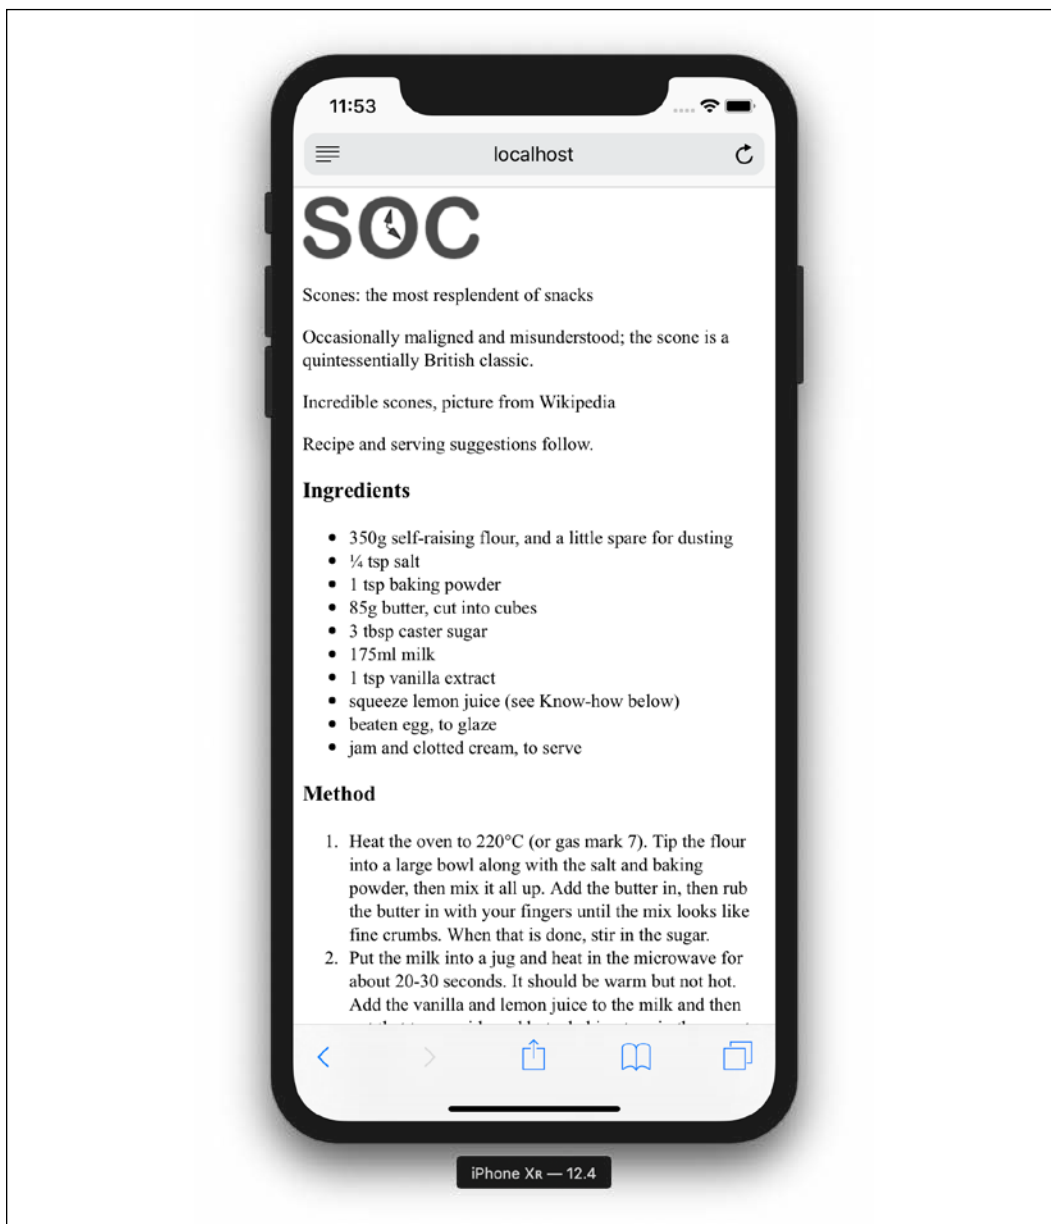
11:53

localhost

SOC

Scones: the most resplendent of snacks

Occasionally maligned and misunderstood; the scone is a quintessentially British classic.

Incredible scones, picture from Wikipedia

Recipe and serving suggestions follow.

**Ingredients**

- 350g self-raising flour, and a little spare for dusting
- ¼ tsp salt
- 1 tsp baking powder
- 85g butter, cut into cubes
- 3 tbsp caster sugar
- 175ml milk
- 1 tsp vanilla extract
- squeeze lemon juice (see Know-how below)
- beaten egg, to glaze
- jam and clotted cream, to serve

**Method**

1. Heat the oven to 220°C (or gas mark 7). Tip the flour into a large bowl along with the salt and baking powder, then mix it all up. Add the butter in, then rub the butter in with your fingers until the mix looks like fine crumbs. When that is done, stir in the sugar.
2. Put the milk into a jug and heat in the microwave for about 20-30 seconds. It should be warm but not hot. Add the vanilla and lemon juice to the milk and then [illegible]

iPhone Xʀ — 12.4